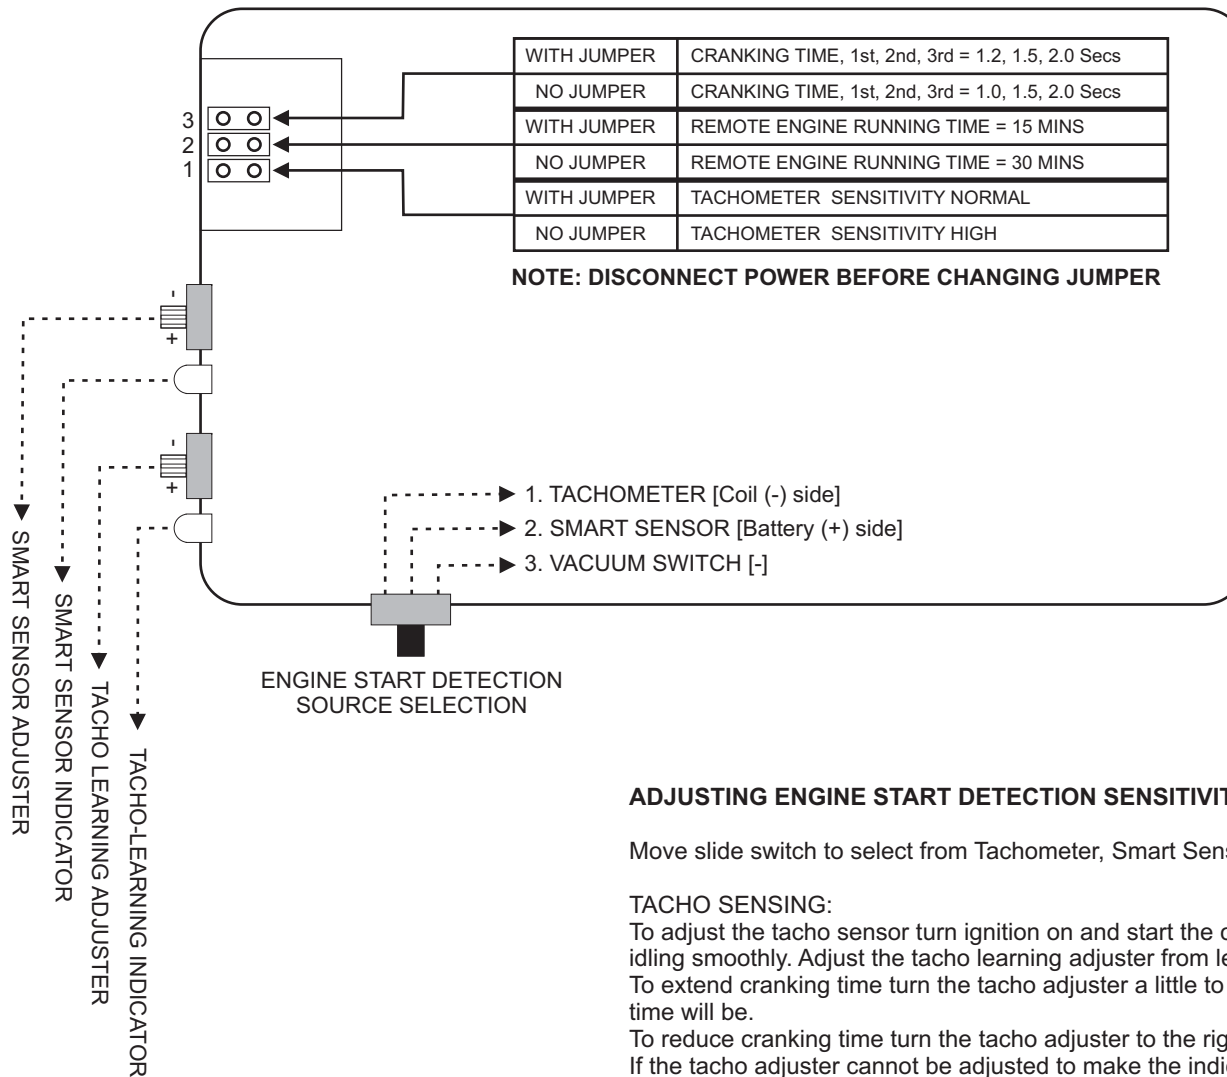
| WITH JUMPER | CRANKING TIME, 1st, 2nd, 3rd = 1.2, 1.5, 2.0 Secs |
|---|---|
| NO JUMPER | CRANKING TIME, 1st, 2nd, 3rd = 1.0, 1.5, 2.0 Secs |
| WITH JUMPER | REMOTE ENGINE RUNNING TIME = 15 MINS |
| NO JUMPER | REMOTE ENGINE RUNNING TIME = 30 MINS |
| WITH JUMPER | TACHOMETER SENSITIVITY NORMAL |
| NO JUMPER | TACHOMETER SENSITIVITY HIGH |

3
2
1

NOTE: DISCONNECT POWER BEFORE CHANGING JUMPER

-
+
-
+

1. TACHOMETER [Coil (-) side]
2. SMART SENSOR [Battery (+) side]
3. VACUUM SWITCH [-]

ENGINE START DETECTION SOURCE SELECTION

SMART SENSOR ADJUSTER
SMART SENSOR INDICATOR
TACHO LEARNING ADJUSTER
TACHO-LEARNING INDICATOR

ADJUSTING ENGINE START DETECTION SENSITIVIT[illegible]

Move slide switch to select from Tachometer, Smart Sens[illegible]

TACHO SENSING:
To adjust the tacho sensor turn ignition on and start the c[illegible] idling smoothly. Adjust the tacho learning adjuster from le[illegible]
To extend cranking time turn the tacho adjuster a little to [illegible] time will be.
To reduce cranking time turn the tacho adjuster to the rig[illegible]
If the tacho adjuster cannot be adjusted to make the indic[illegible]